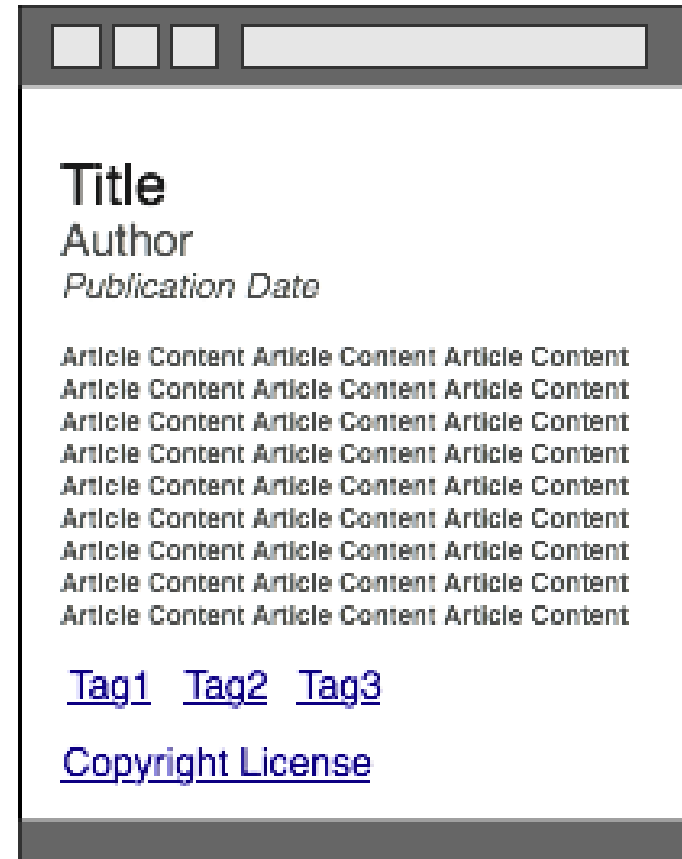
Title
Author
Publication Date

Article Content Article Content Article Content Article Content Article Content Article Content Article Content Article Content Article Content Article Content Article Content Article Content Article Content Article Content Article Content Article Content Article Content Article Content Article Content Article Content Article Content Article Content Article Content Article Content Article Content Article Content Article Content

Tag1 Tag2 Tag3

Copyright License